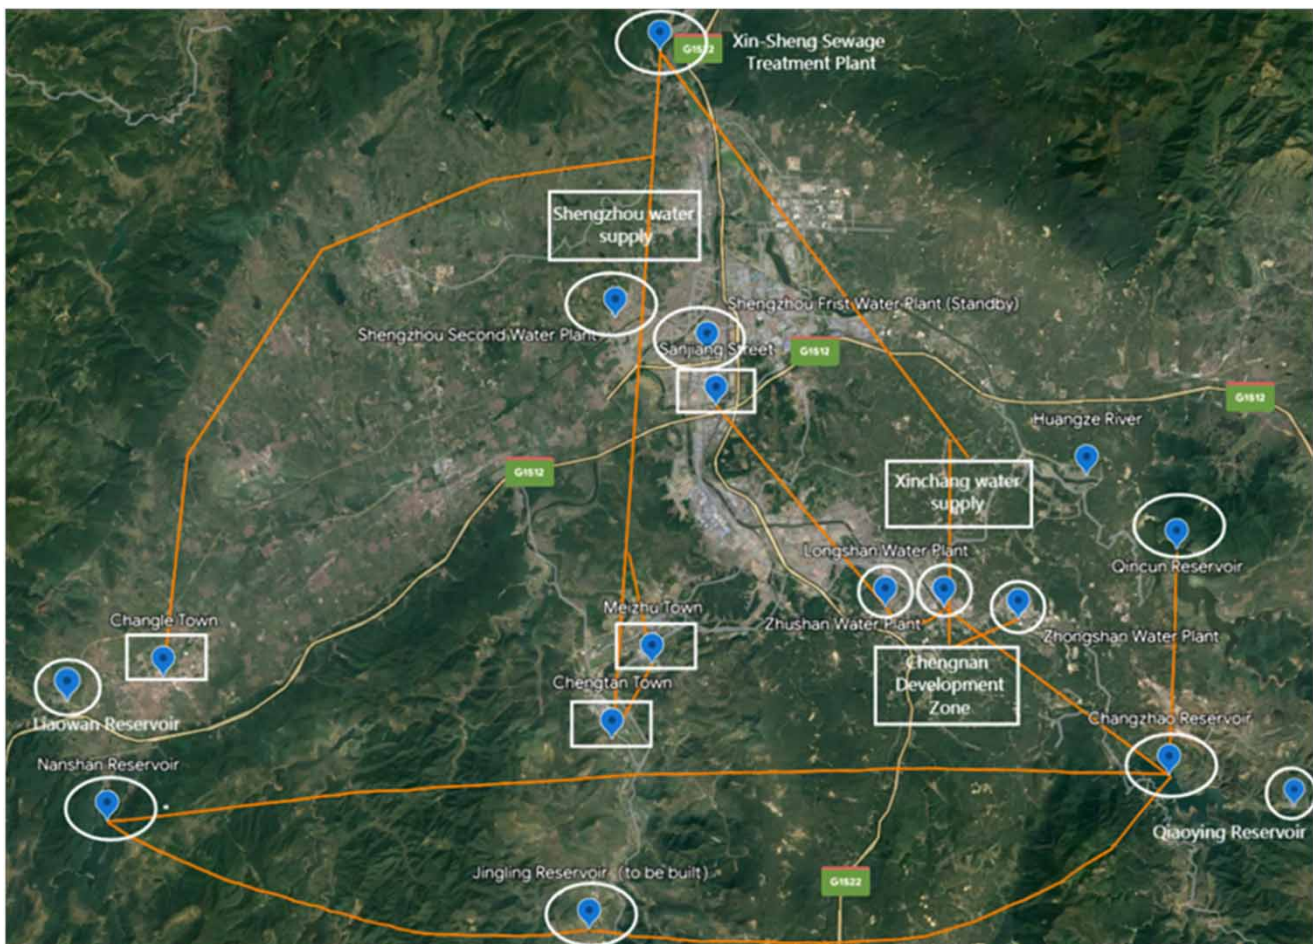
Xin-Sheng Sewage Treatment Plant

G1522

Shengzhou water supply

Shengzhou Frist Water Plant (Standby)

Shengzhou Second Water Plant

Sanjiang Street

G1512

G1512

Huangze River

G1512

Xinchang water supply

Qincun Reservoir

Longshan Water Plant

Meizhu Town

Zhushan Water Plant

Zhongshan Water Plant

Changle Town

Chengtan Town

Chengnan Development Zone

Liaowan Reservoir

Changzhao Reservoir

Nanshan Reservoir

Qiaoying Reservoir

Jingling Reservoir (to be built)

G1522